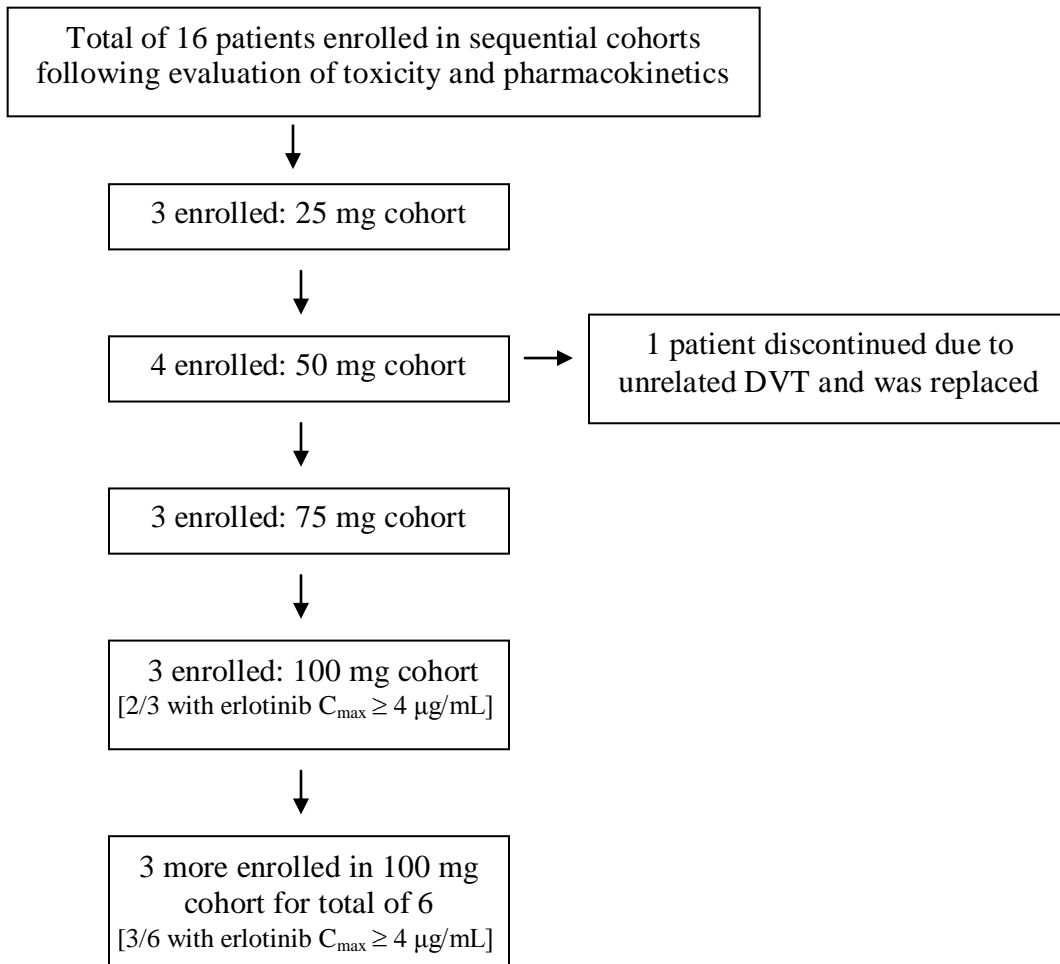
Total of 16 patients enrolled in sequential cohorts following evaluation of toxicity and pharmacokinetics

3 enrolled: 25 mg cohort

4 enrolled: 50 mg cohort

1 patient discontinued due to unrelated DVT and was replaced

3 enrolled: 75 mg cohort

3 enrolled: 100 mg cohort
[2/3 with erlotinib $C_{max} \geq 4$ μg/mL]

3 more enrolled in 100 mg cohort for total of 6
[3/6 with erlotinib $C_{max} \geq 4$ μg/mL]